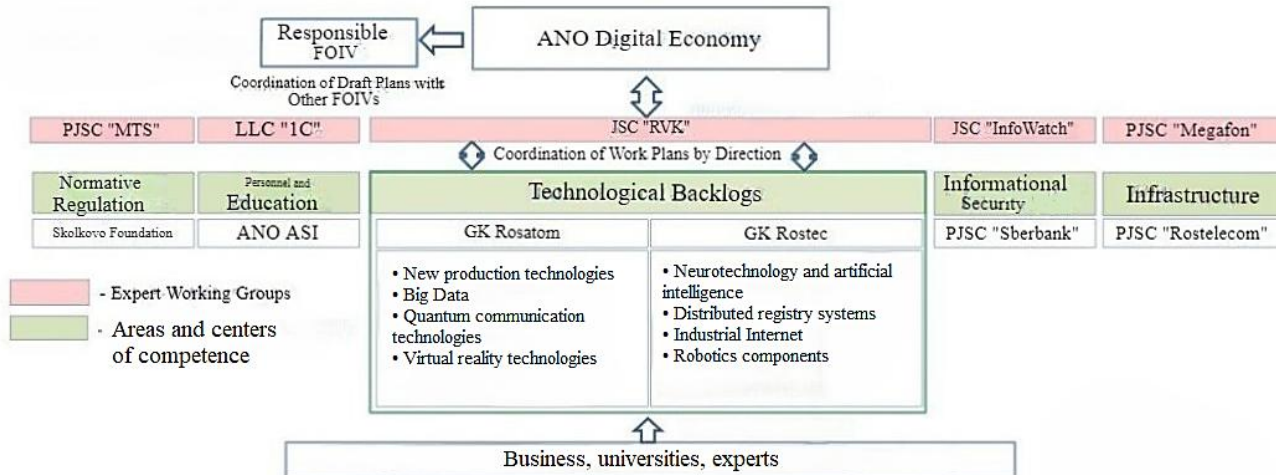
Responsible FOIV

ANO Digital Economy

Coordination of Draft Plans with Other FOIVs

PJSC "MTS"

LLC "1C"

JSC "RVK"

JSC "InfoWatch"

PJSC "Megafon"

Coordination of Work Plans by Direction

Normative Regulation

Personnel and Education

Technological Backlogs

Informational Security

Infrastructure

Skolkovo Foundation

ANO ASI

GK Rosatom

GK Rostec

PJSC "Sberbank"

PJSC "Rostelecom"

• New production technologies
• Big Data
• Quantum communication technologies
• Virtual reality technologies

• Neurotechnology and artificial intelligence
• Distributed registry systems
• Industrial Internet
• Robotics components

- Expert Working Groups

- Areas and centers of competence

Business, universities, experts